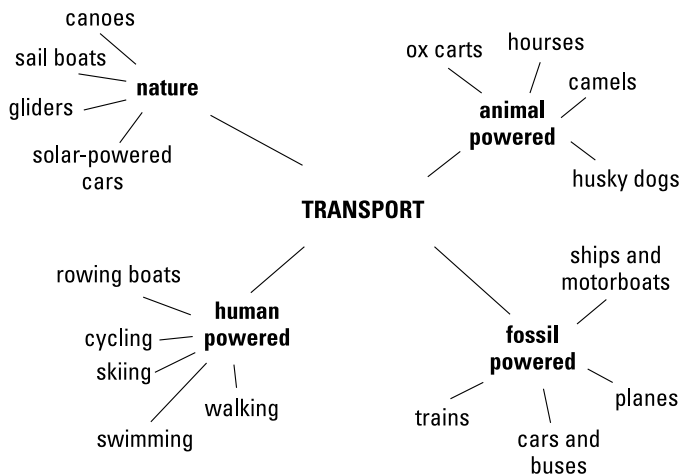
TRANSPORT

nature

canoes

sail boats

gliders

solar-powered cars

animal powered

ox carts

hourses

camels

husky dogs

human powered

rowing boats

cycling

skiing

swimming

walking

fossil powered

ships and motorboats

planes

cars and buses

trains